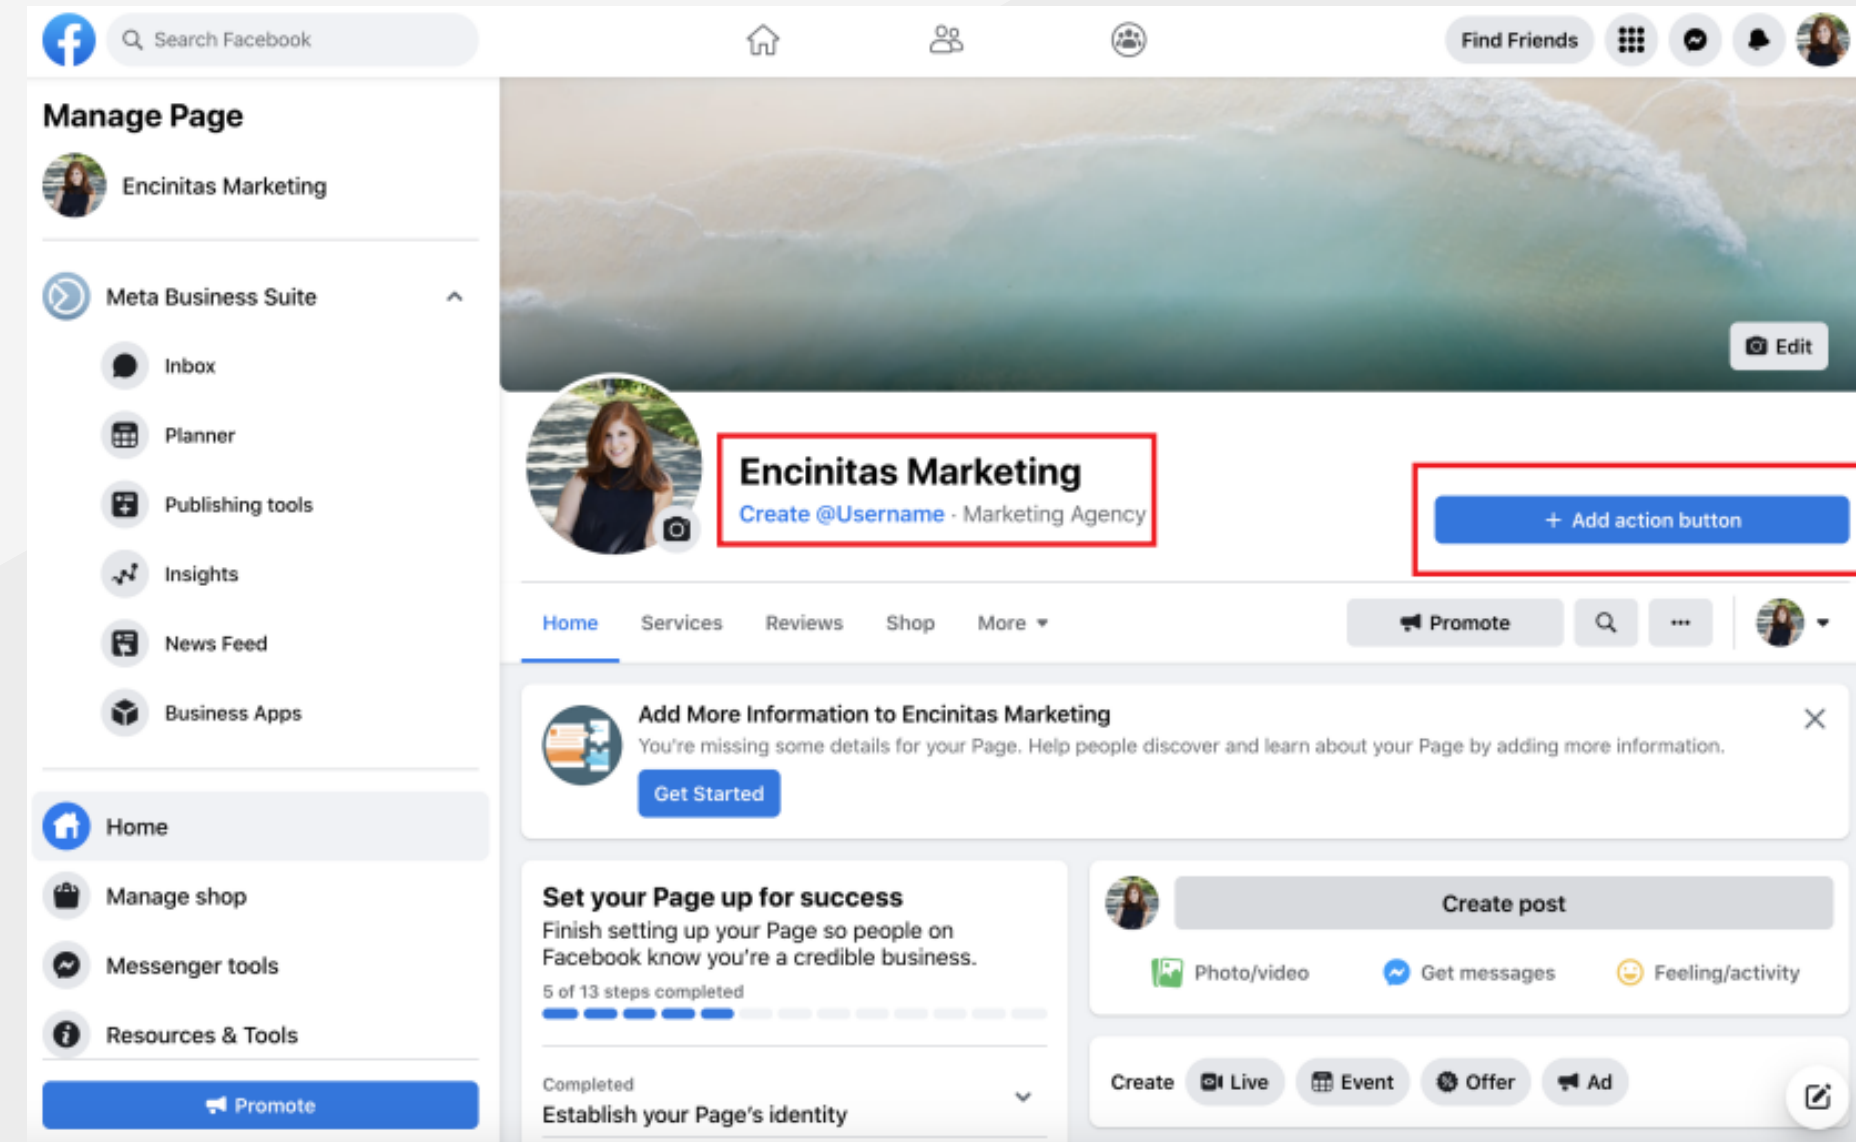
Search Facebook

Find Friends

Manage Page

Encinitas Marketing

Meta Business Suite

Inbox

Planner

Publishing tools

Insights

News Feed

Business Apps

Home

Manage shop

Messenger tools

Resources & Tools

Promote

Edit

Encinitas Marketing

Create @Username · Marketing Agency

+ Add action button

Home Services Reviews Shop More

Promote

Add More Information to Encinitas Marketing

You're missing some details for your Page. Help people discover and learn about your Page by adding more information.

Get Started

Set your Page up for success

Finish setting up your Page so people on Facebook know you're a credible business.

5 of 13 steps completed

Completed

Establish your Page's identity

Create post

Photo/video Get messages Feeling/activity

Create Live Event Offer Ad